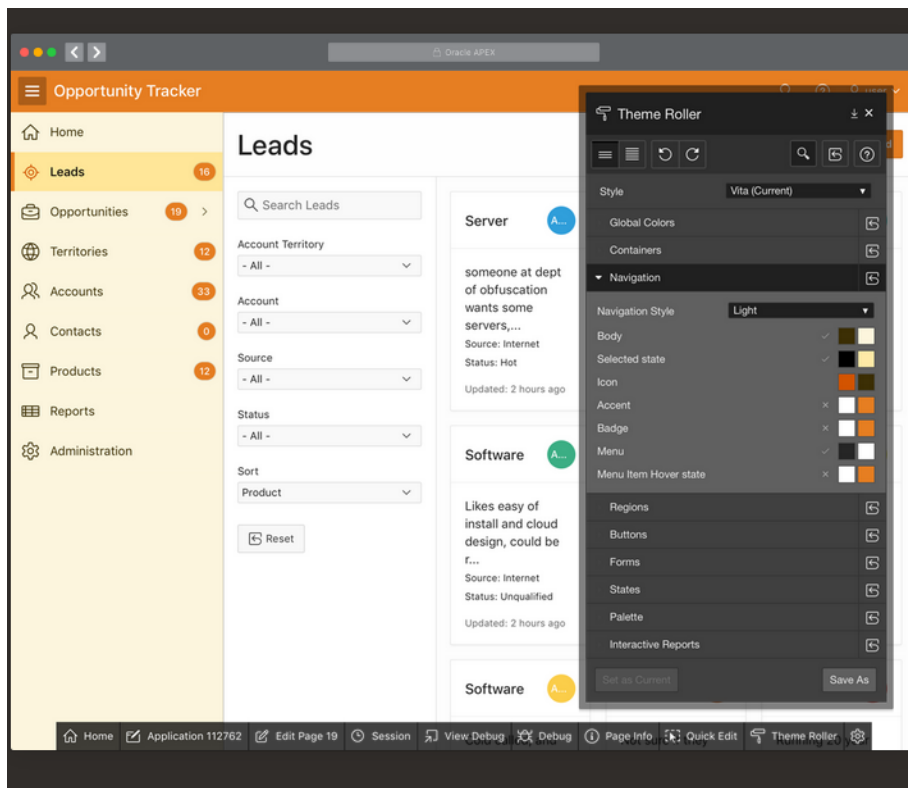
Oracle APEX

Opportunity Tracker

Home
Leads 16
Opportunities 19
Territories 12
Accounts 33
Contacts 0
Products 12
Reports
Administration

Leads

Search Leads
Account Territory
- All -
Account
- All -
Source
- All -
Status
- All -
Sort
Product
Reset

Server
A...
someone at dept of obfuscation wants some servers,...
Source: Internet
Status: Hot
Updated: 2 hours ago

Software
A...
Likes easy of install and cloud design, could be r...
Source: Internet
Status: Unqualified
Updated: 2 hours ago

Software
A...

Theme Roller
Style Vita (Current)
Global Colors
Containers
Navigation
Navigation Style Light
Body
Selected state
Icon
Accent
Badge
Menu
Menu Item Hover state
Regions
Buttons
Forms
States
Palette
Interactive Reports
Set as Current
Save As

Home | Application 112762 | Edit Page 19 | Session | View Debug | Debug | Page Info | Quick Edit | Theme Roller